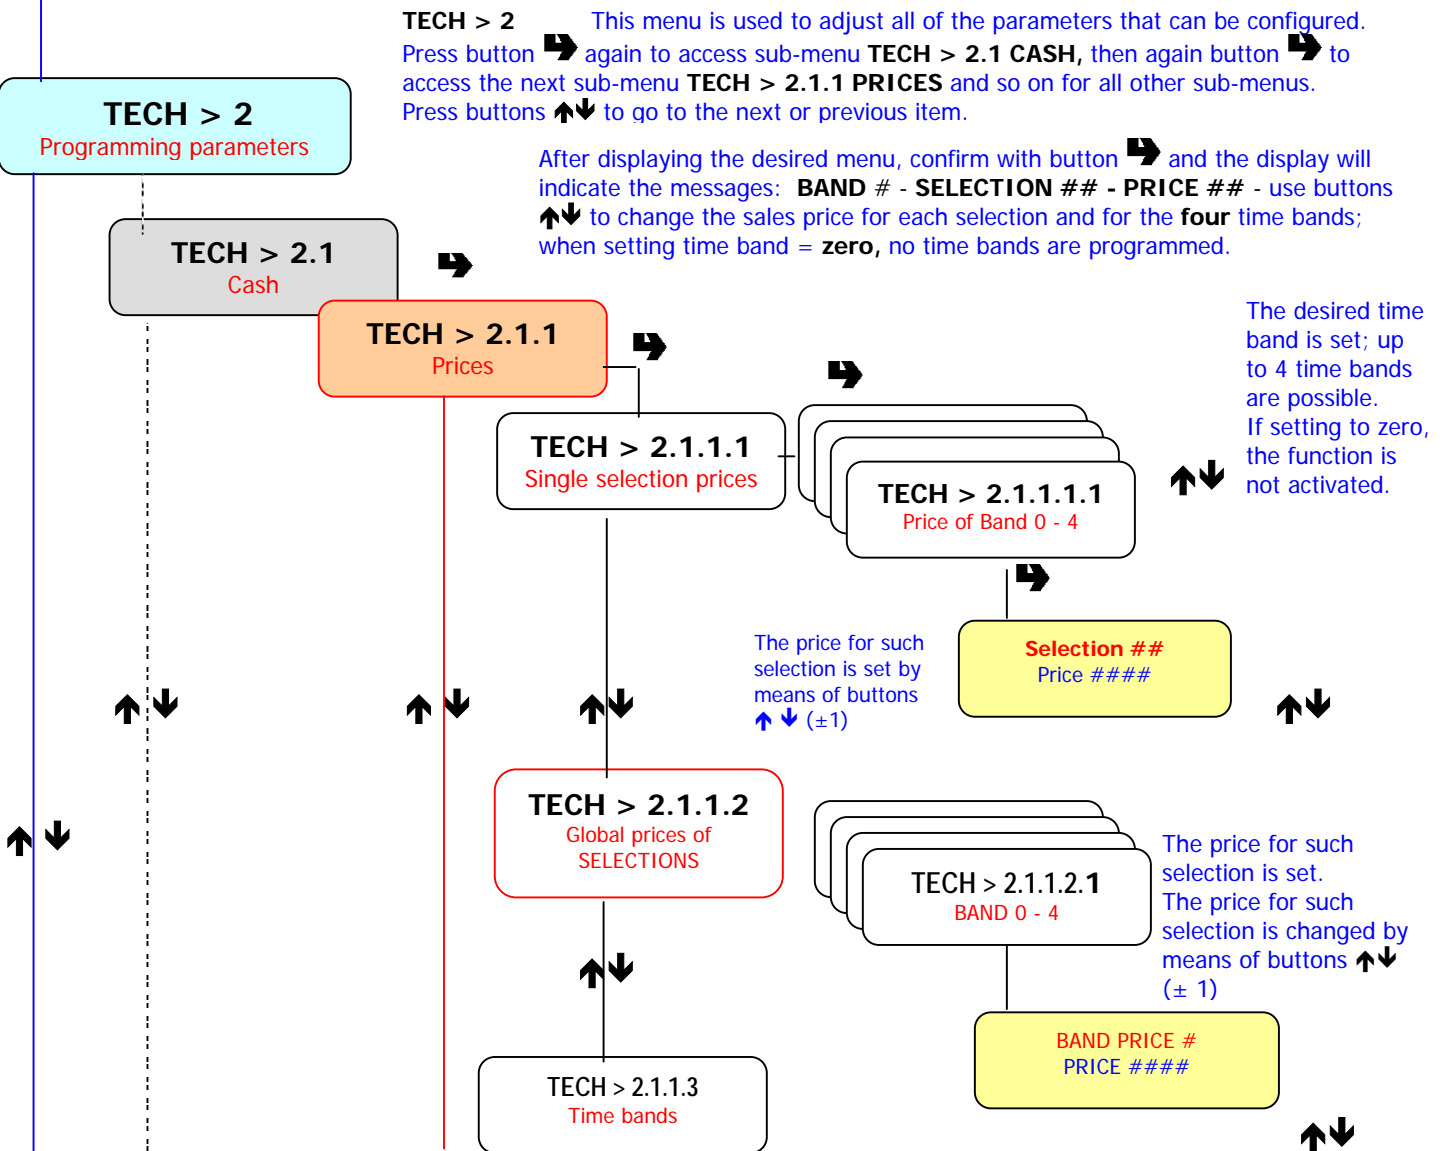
TECH > 2 This menu is used to adjust all of the parameters that can be configured. Press button ➡ again to access sub-menu TECH > 2.1 CASH, then again button ➡ to access the next sub-menu TECH > 2.1.1 PRICES and so on for all other sub-menus. Press buttons ↑↓ to go to the next or previous item.

After displaying the desired menu, confirm with button ➡ and the display will indicate the messages: BAND # - SELECTION ## - PRICE ## - use buttons ↑↓ to change the sales price for each selection and for the four time bands; when setting time band = zero, no time bands are programmed.

TECH > 2
Programming parameters

TECH > 2.1
Cash

TECH > 2.1.1
Prices

TECH > 2.1.1.1
Single selection prices

TECH > 2.1.1.1.1
Price of Band 0 - 4

The desired time band is set; up to 4 time bands are possible. If setting to zero, the function is not activated.

Selection ##
Price ####

The price for such selection is set by means of buttons ↑↓ (±1)

TECH > 2.1.1.2
Global prices of SELECTIONS

TECH > 2.1.1.2.1
BAND 0 - 4

The price for such selection is set. The price for such selection is changed by means of buttons ↑↓ (± 1)

BAND PRICE #
PRICE ####

TECH > 2.1.1.3
Time bands